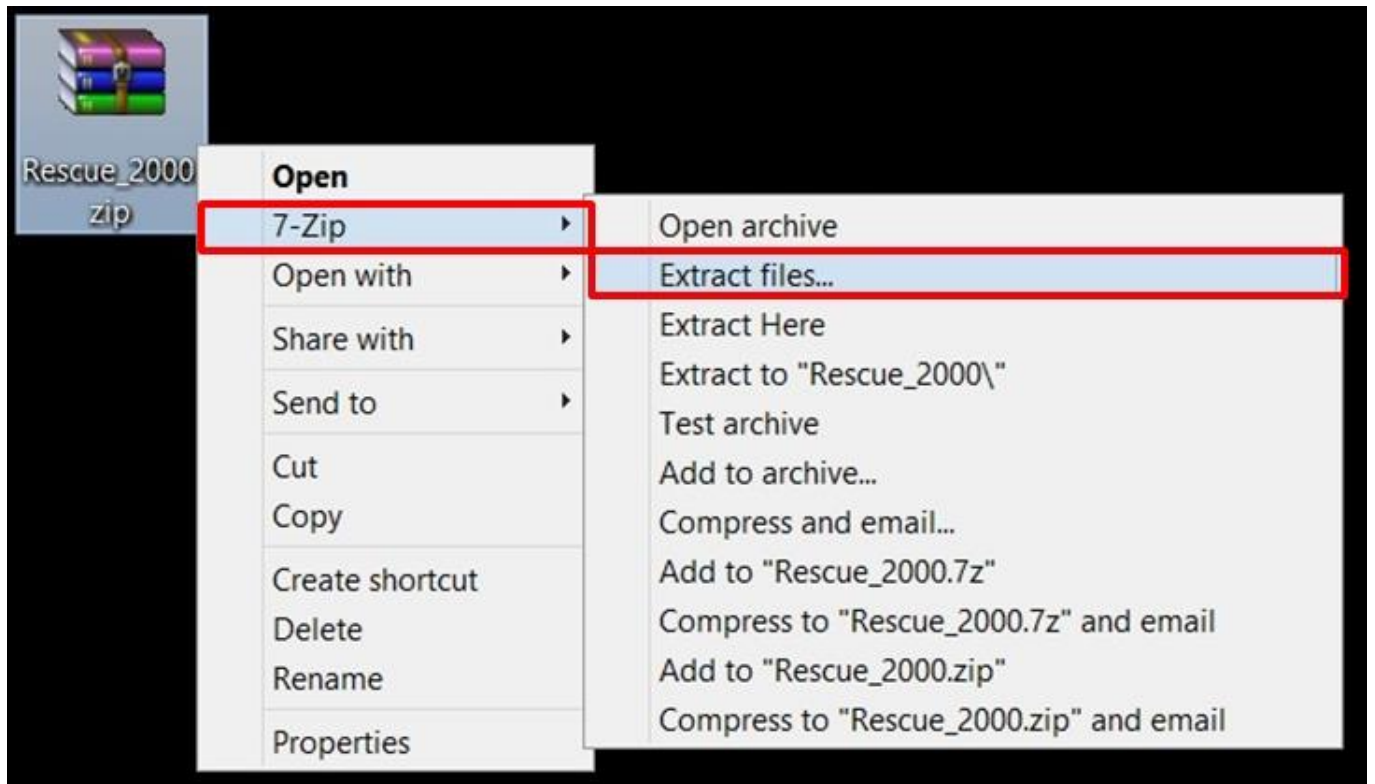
Rescue_2000 zip

Open
7-Zip
Open with
Share with
Send to
Cut
Copy
Create shortcut
Delete
Rename
Properties

Open archive
Extract files...
Extract Here
Extract to "Rescue_2000\"
Test archive
Add to archive...
Compress and email...
Add to "Rescue_2000.7z"
Compress to "Rescue_2000.7z" and email
Add to "Rescue_2000.zip"
Compress to "Rescue_2000.zip" and email